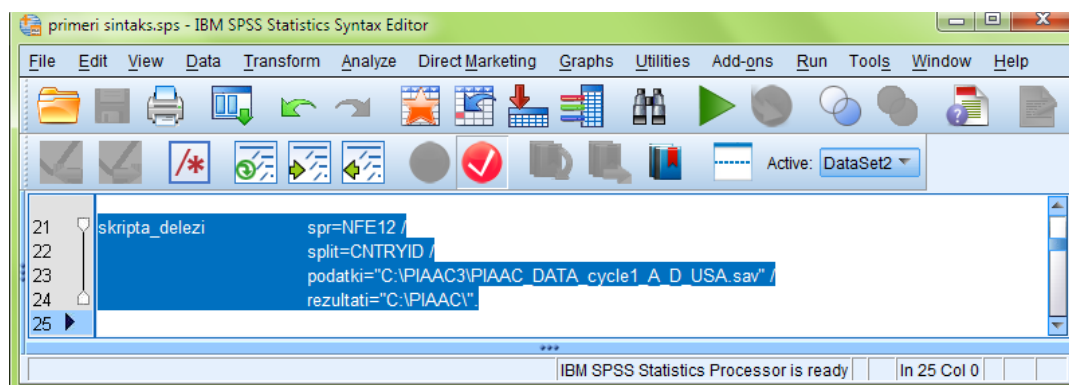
primeri sintaks.sps - IBM SPSS Statistics Syntax Editor

File Edit View Data Transform Analyze Direct Marketing Graphs Utilities Add-ons Run Tools Window Help

Active: DataSet2

21 skripta_delezi spr=NFE12 /
22 split=CNTRYID /
23 podatki="C:\PIAAC3\PIAAC_DATA_cycle1_A_D_USA.sav" /
24 rezultati="C:\PIAAC\".
25

IBM SPSS Statistics Processor is ready | In 25 Col 0